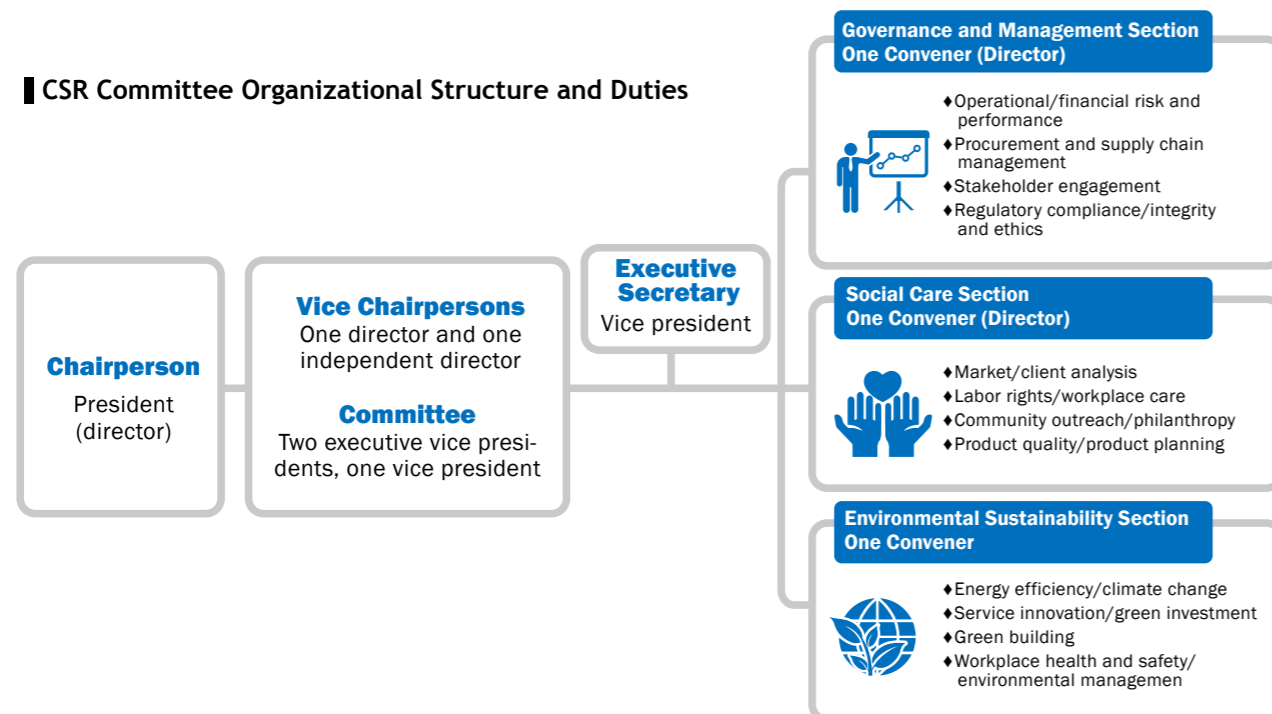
CSR Committee Organizational Structure and Duties

Chairperson
President (director)

Vice Chairpersons
One director and one independent director

Committee
Two executive vice presidents, one vice president

Executive Secretary
Vice president

Governance and Management Section
One Convener (Director)

♦Operational/financial risk and performance
♦Procurement and supply chain management
♦Stakeholder engagement
♦Regulatory compliance/integrity and ethics

Social Care Section
One Convener (Director)

♦Market/client analysis
♦Labor rights/workplace care
♦Community outreach/philanthropy
♦Product quality/product planning

Environmental Sustainability Section
One Convener

♦Energy efficiency/climate change
♦Service innovation/green investment
♦Green building
♦Workplace health and safety/ environmental managemen